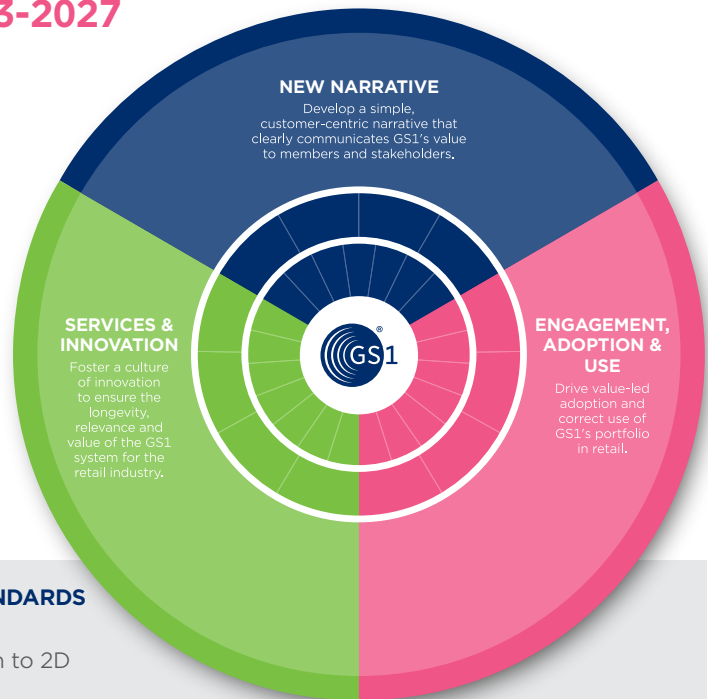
3-2027

NEW NARRATIVE
Develop a simple, customer-centric narrative that clearly communicates GS1's value to members and stakeholders.

SERVICES & INNOVATION
Foster a culture of innovation to ensure the longevity, relevance and value of the GS1 system for the retail industry.

GS1®

ENGAGEMENT, ADOPTION & USE
Drive value-led adoption and correct use of GS1's portfolio in retail.

NDARDS

n to 2D